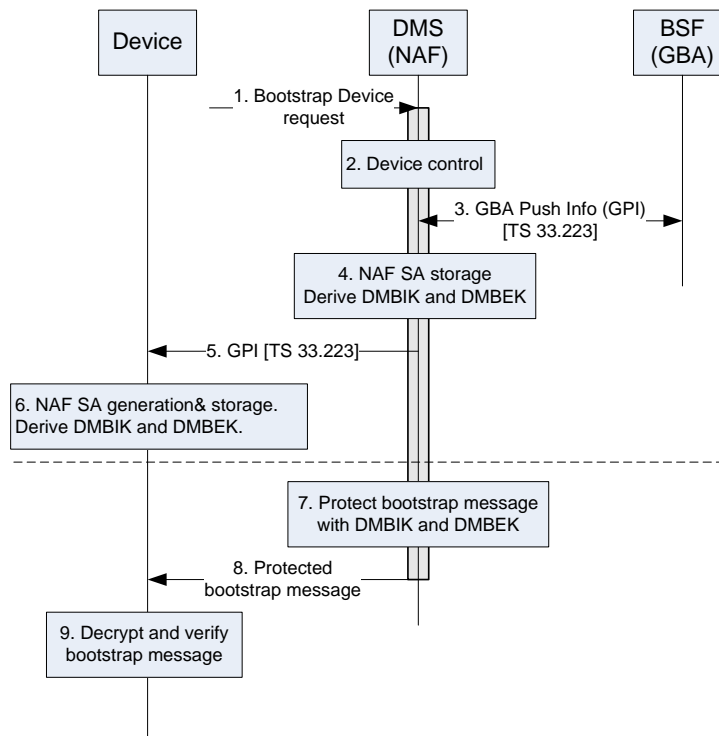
Device

DMS (NAF)

BSF (GBA)

1. Bootstrap Device request

2. Device control

3. GBA Push Info (GPI) [TS 33.223]

4. NAF SA storage Derive DMBIK and DMBEK

5. GPI [TS 33.223]

6. NAF SA generation& storage. Derive DMBIK and DMBEK.

7. Protect bootstrap message with DMBIK and DMBEK

8. Protected bootstrap message

9. Decrypt and verify bootstrap message